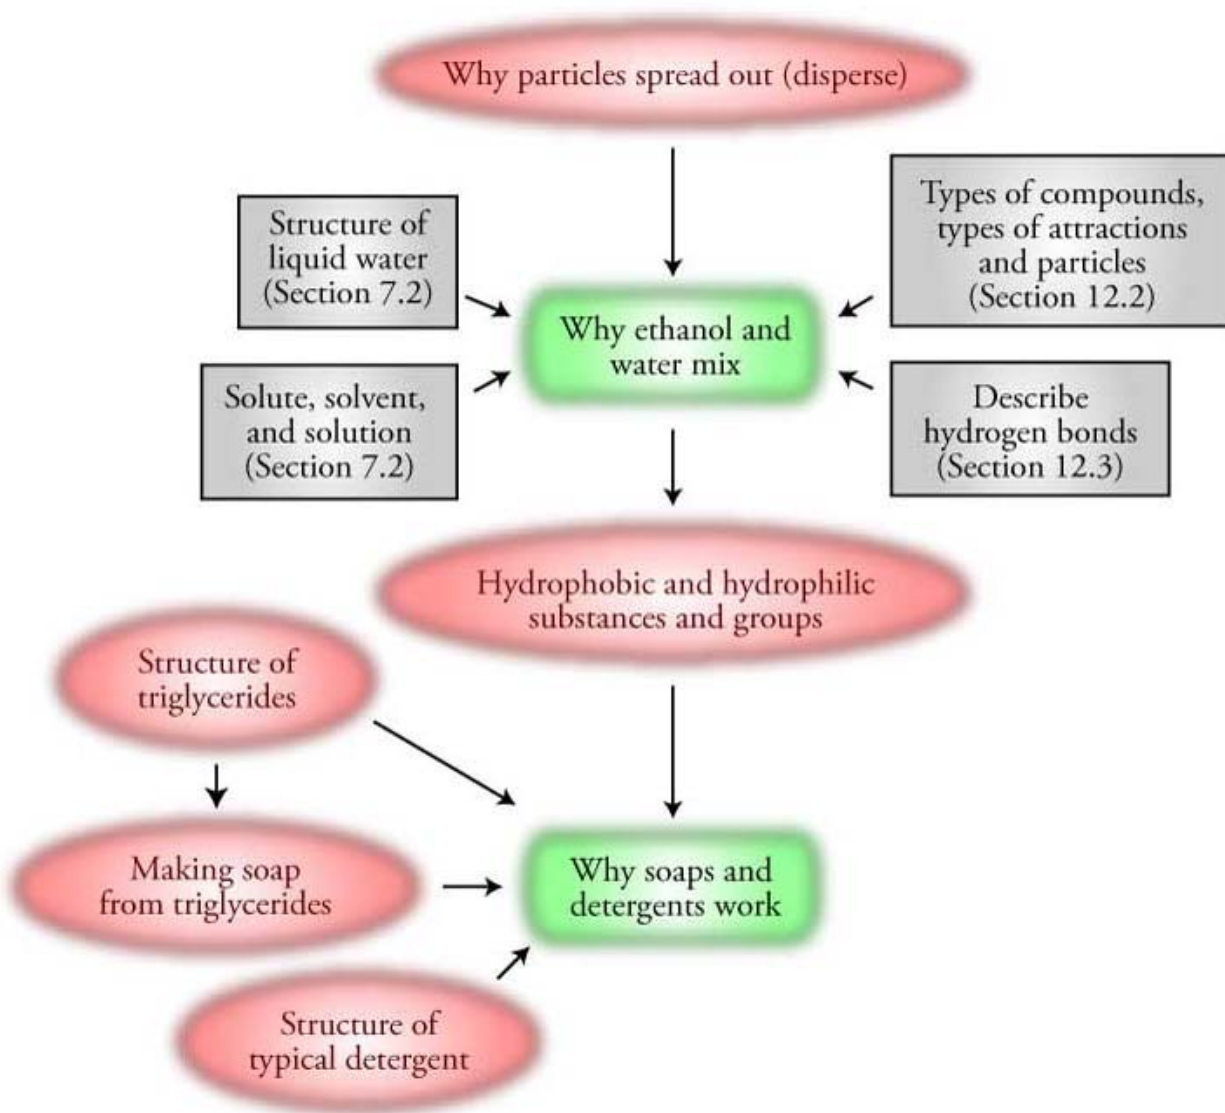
Why particles spread out (disperse)

Structure of liquid water (Section 7.2)

Types of compounds, types of attractions and particles (Section 12.2)

Why ethanol and water mix

Solute, solvent, and solution (Section 7.2)

Describe hydrogen bonds (Section 12.3)

Hydrophobic and hydrophilic substances and groups

Structure of triglycerides

Making soap from triglycerides

Why soaps and detergents work

Structure of typical detergent